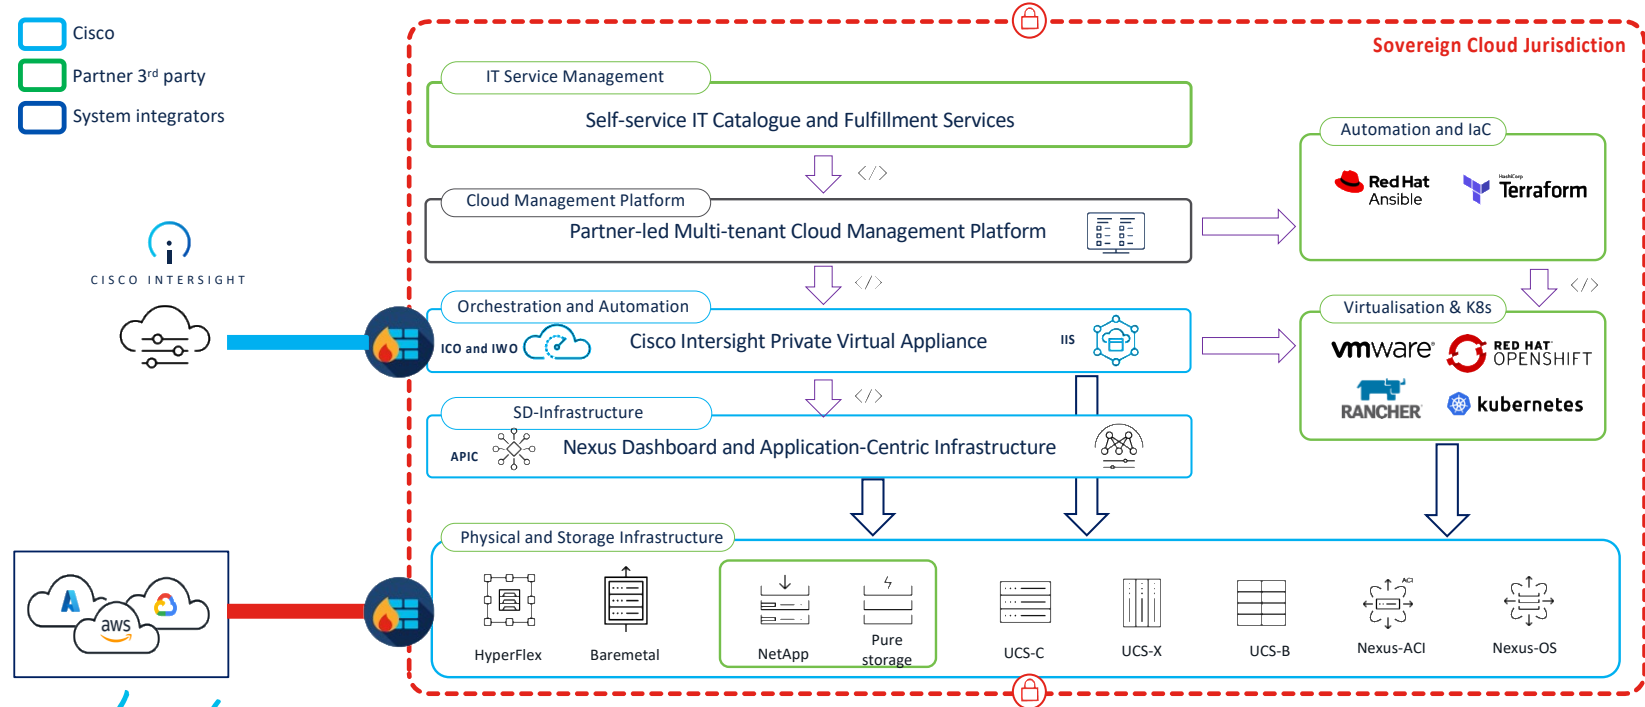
Cisco
Partner 3rd party
System integrators

CISCO INTERSIGHT

Sovereign Cloud Jurisdiction

IT Service Management
Self-service IT Catalogue and Fulfillment Services

</>

Cloud Management Platform
Partner-led Multi-tenant Cloud Management Platform

</>

Orchestration and Automation
ICO and IWO
Cisco Intersight Private Virtual Appliance
IIS

</>

SD-Infrastructure
APIC
Nexus Dashboard and Application-Centric Infrastructure

Automation and IaC
Red Hat Ansible
HashiCorp Terraform

</>

Virtualisation & K8s
vmware
RED HAT OPENSHIFT
RANCHER
kubernetes

aws

Physical and Storage Infrastructure
HyperFlex
Baremetal
NetApp
Pure storage
UCS-C
UCS-X
UCS-B
ACI
Nexus-ACI
Nexus-OS